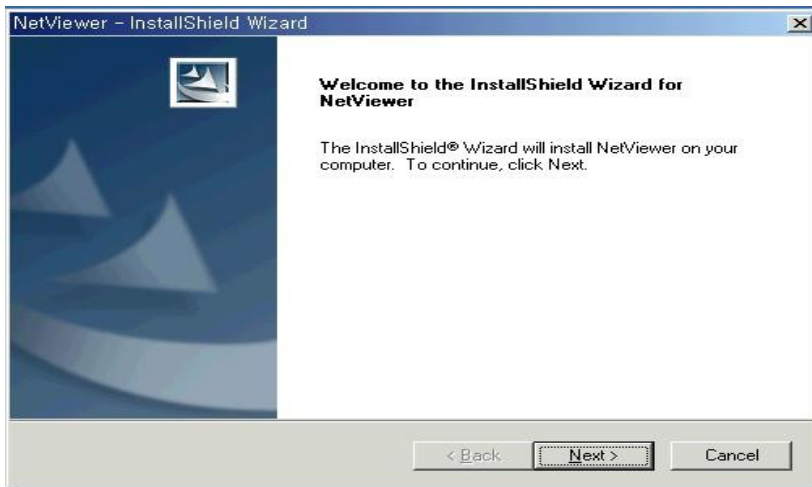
NetViewer - InstallShield Wizard

×

Welcome to the InstallShield Wizard for NetViewer

The InstallShield® Wizard will install NetViewer on your computer. To continue, click Next.

< Back

Next >

Cancel